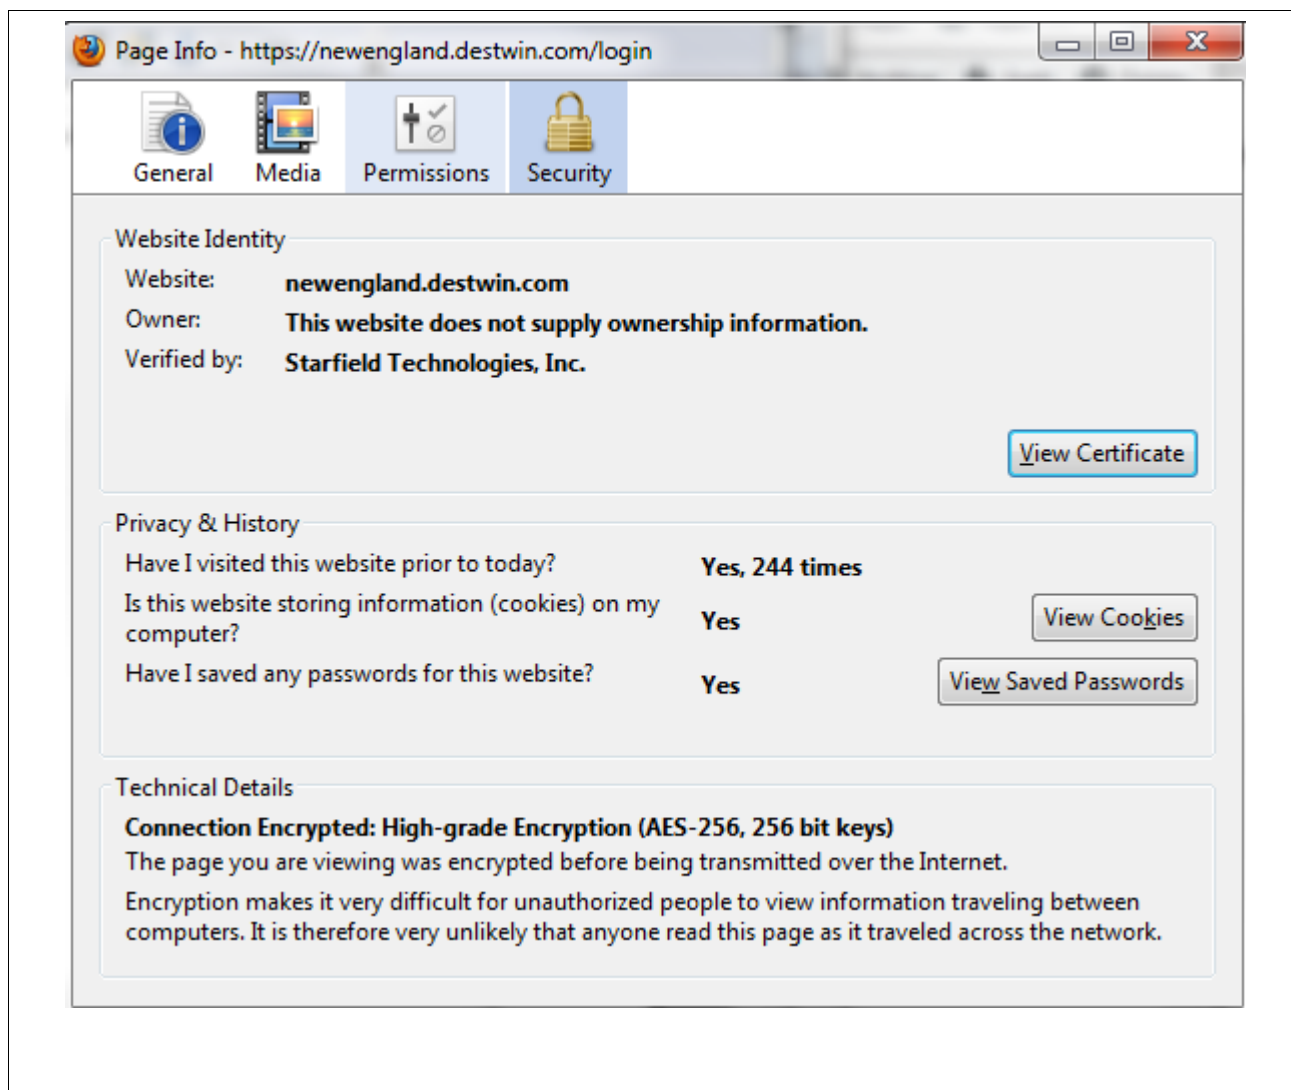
Page Info - https://newengland.destwin.com/login

General Media Permissions Security

Website Identity
Website: newengland.destwin.com
Owner: This website does not supply ownership information.
Verified by: Starfield Technologies, Inc.

View Certificate

Privacy & History
Have I visited this website prior to today? Yes, 244 times
Is this website storing information (cookies) on my computer? Yes View Cookies
Have I saved any passwords for this website? Yes View Saved Passwords

Technical Details
Connection Encrypted: High-grade Encryption (AES-256, 256 bit keys)
The page you are viewing was encrypted before being transmitted over the Internet.
Encryption makes it very difficult for unauthorized people to view information traveling between computers. It is therefore very unlikely that anyone read this page as it traveled across the network.